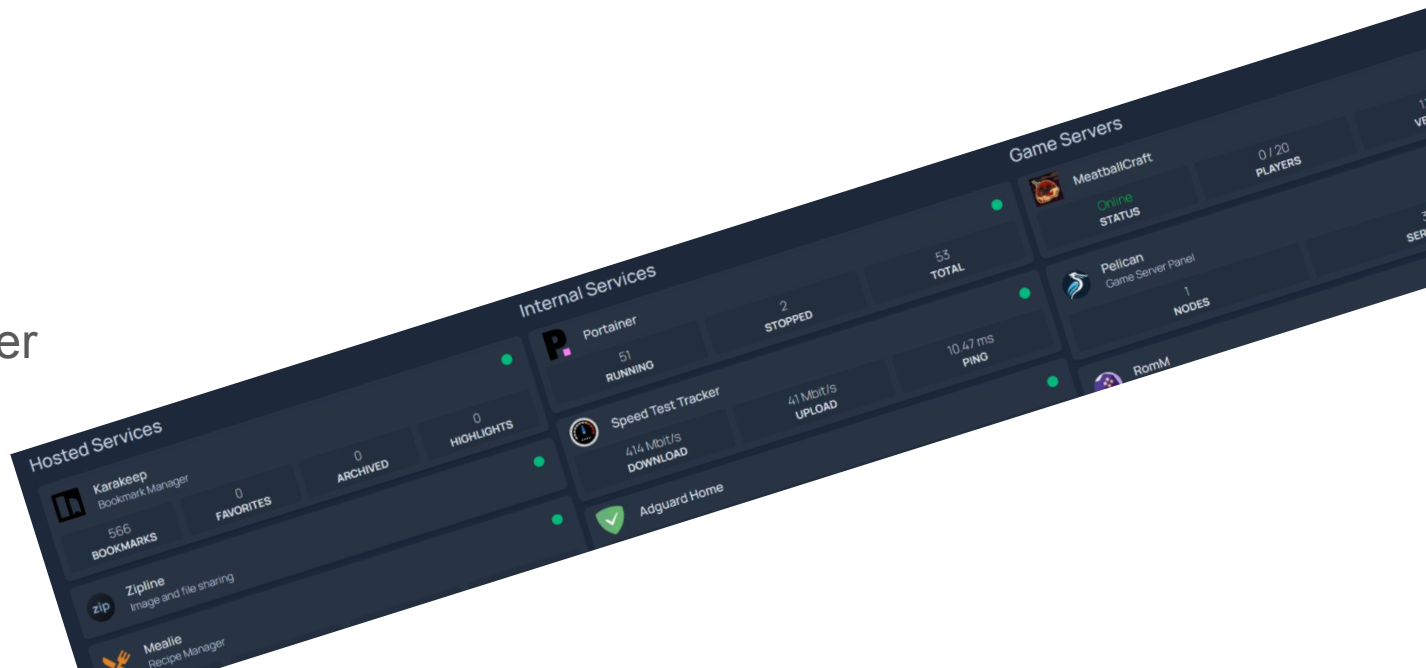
er

Hosted Services

Karakeep
Bookmark Manager

566
BOOKMARKS

0
FAVORITES

0
ARCHIVED

0
HIGHLIGHTS

zip
Zipline
Image and file sharing

Mealie
Recipe Manager

Internal Services

Portainer

51
RUNNING

2
STOPPED

53
TOTAL

Speed Test Tracker

414 Mbit/s
DOWNLOAD

41 Mbit/s
UPLOAD

10.47 ms
PING

Adguard Home

Game Servers

MeatballCraft

Online
STATUS

0 / 20
PLAYERS

1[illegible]
VE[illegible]

Pelican
Game Server Panel

1
NODES

3
SER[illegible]

RomM